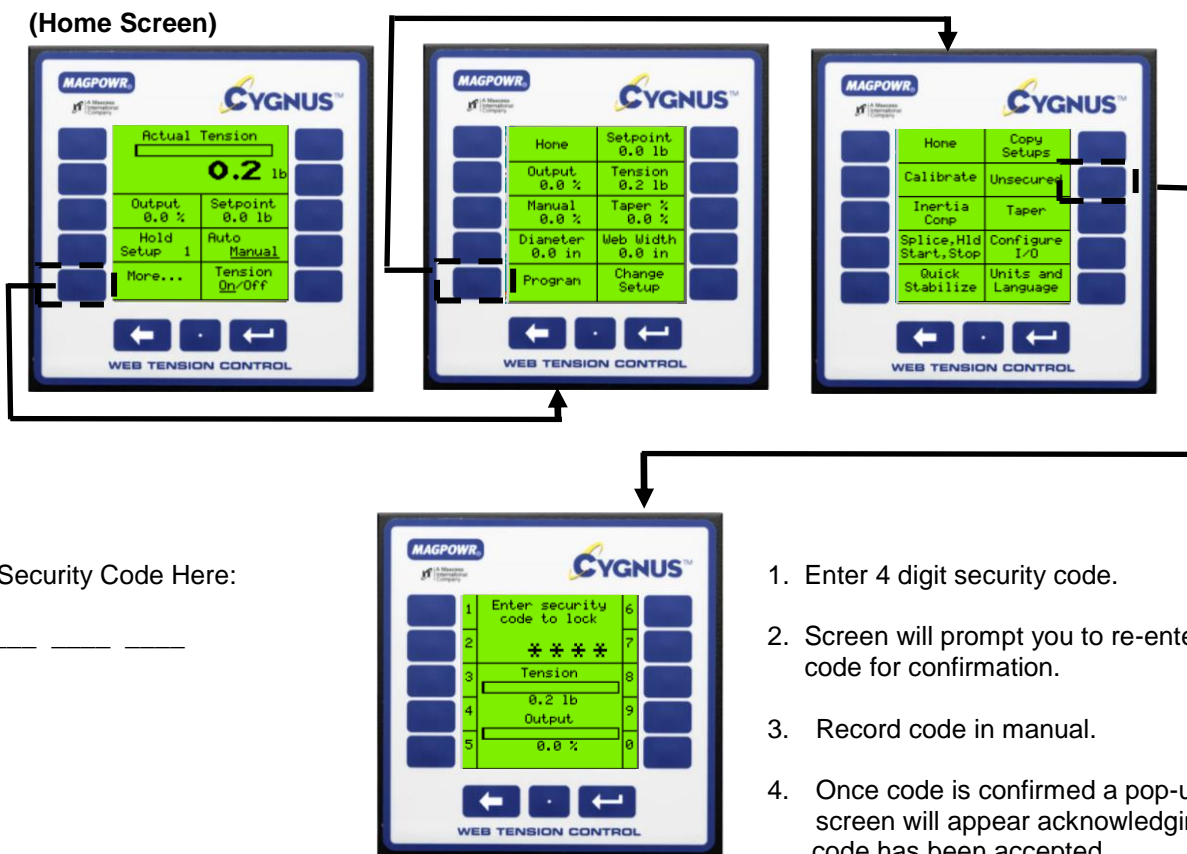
(Home Screen)

MAGPOWR A Maxcess International Company

CYGNUS™

Actual Tension

0.2 lb

Output 0.0 %

Setpoint 0.0 lb

Hold Setup 1

Auto Manual

More...

Tension On/Off

WEB TENSION CONTROL

MAGPOWR A Maxcess International Company

CYGNUS™

Home

Setpoint 0.0 lb

Output 0.0 %

Tension 0.2 lb

Manual 0.0 %

Taper % 0.0 %

Diameter 0.0 in

Web Width 0.0 in

Program

Change Setup

WEB TENSION CONTROL

MAGPOWR A Maxcess International Company

CYGNUS™

Home

Copy Setups

Calibrate

Unsecured

Inertia Comp

Taper

Splice,Hld Start,Stop

Configure I/O

Quick Stabilize

Units and Language

WEB TENSION CONTROL

Security Code Here:

__ ____ ____

MAGPOWR A Maxcess International Company

CYGNUS™

1 Enter security code to lock 6

2 **** 7

3 Tension 8

0.2 lb

4 Output 9

5 0.0 % 0

WEB TENSION CONTROL

1. Enter 4 digit security code.

2. Screen will prompt you to re-ente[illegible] code for confirmation.

3. Record code in manual.

4. Once code is confirmed a pop-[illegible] screen will appear acknowledgi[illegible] code has been accepted.